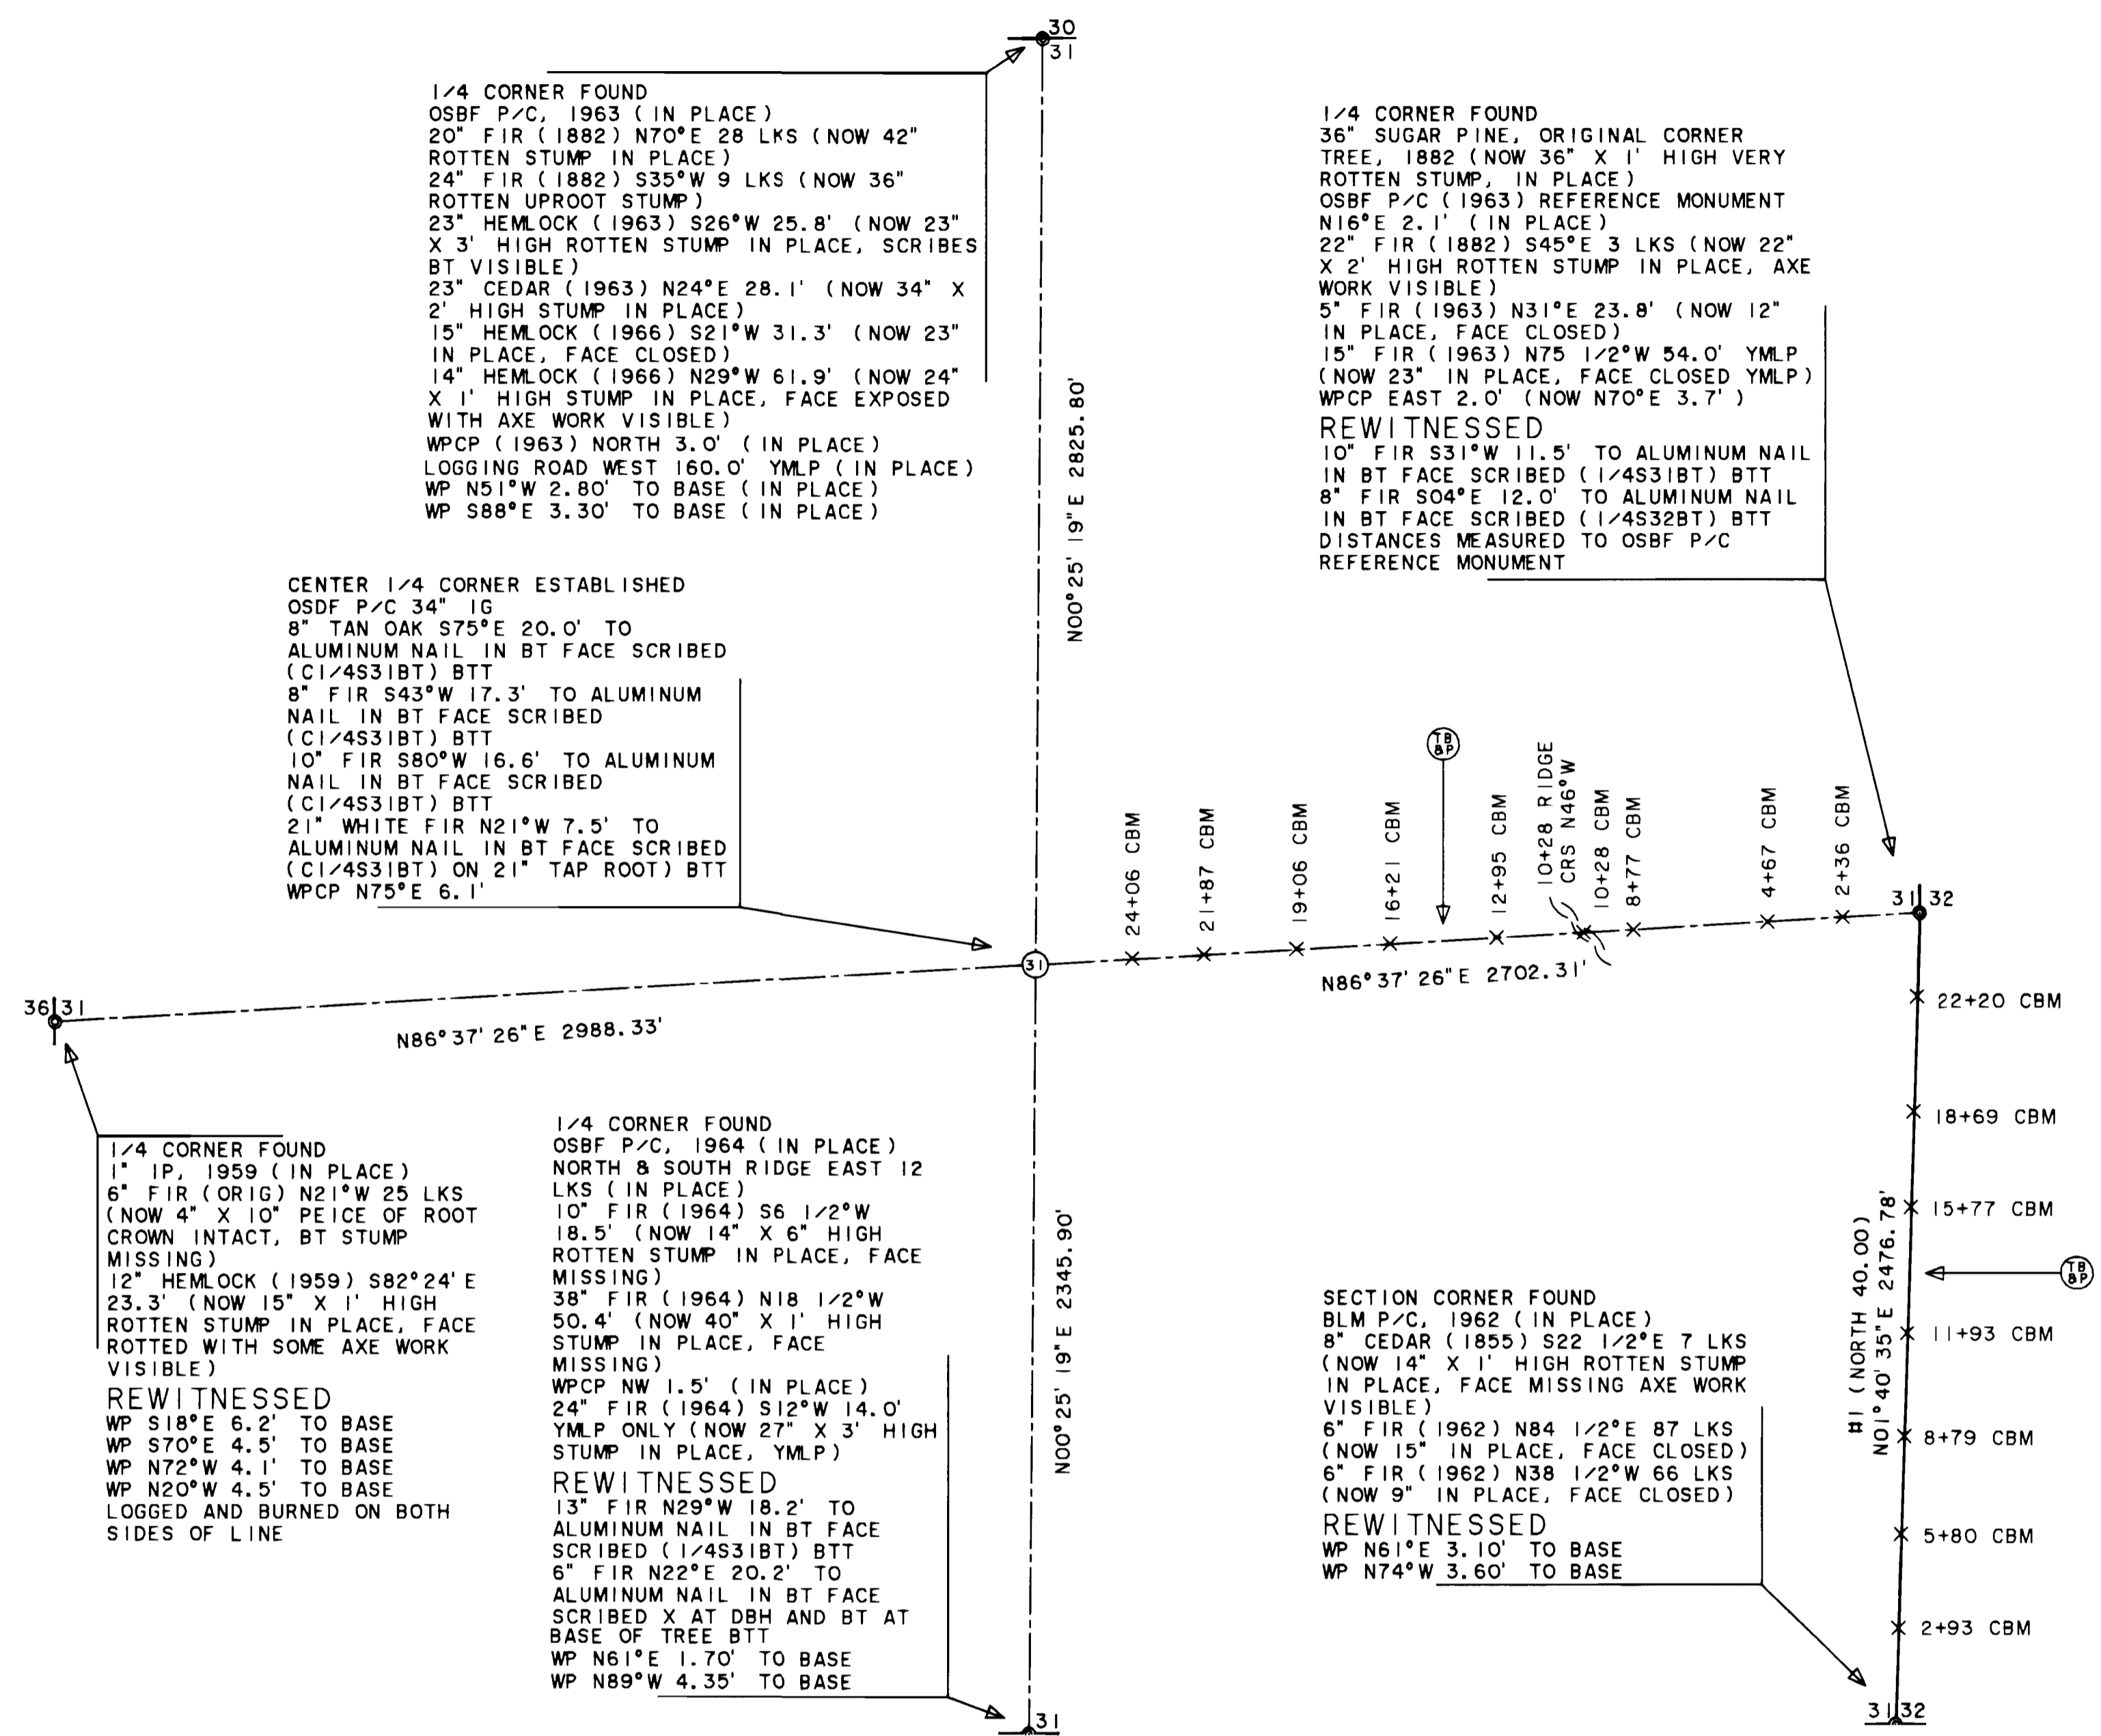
30
31

1/4 CORNER FOUND
OSBF P/C, 1963 (IN PLACE)
20" FIR (1882) N70°E 28 LKS (NOW 42" ROTTEN STUMP IN PLACE)
24" FIR (1882) S35°W 9 LKS (NOW 36" ROTTEN UPROOT STUMP)
23" HEMLOCK (1963) S26°W 25.8' (NOW 23" X 3' HIGH ROTTEN STUMP IN PLACE, SCRIBES BT VISIBLE)
23" CEDAR (1963) N24°E 28.1' (NOW 34" X 2' HIGH STUMP IN PLACE)
15" HEMLOCK (1966) S21°W 31.3' (NOW 23" IN PLACE, FACE CLOSED)
14" HEMLOCK (1966) N29°W 61.9' (NOW 24" X 1' HIGH STUMP IN PLACE, FACE EXPOSED WITH AXE WORK VISIBLE)
WPCP (1963) NORTH 3.0' (IN PLACE)
LOGGING ROAD WEST 160.0' YMLP (IN PLACE)
WP N51°W 2.80' TO BASE (IN PLACE)
WP S88°E 3.30' TO BASE (IN PLACE)

1/4 CORNER FOUND
36" SUGAR PINE, ORIGINAL CORNER TREE, 1882 (NOW 36" X 1' HIGH VERY ROTTEN STUMP, IN PLACE)
OSBF P/C (1963) REFERENCE MONUMENT N16°E 2.1' (IN PLACE)
22" FIR (1882) S45°E 3 LKS (NOW 22" X 2' HIGH ROTTEN STUMP IN PLACE, AXE WORK VISIBLE)
5" FIR (1963) N31°E 23.8' (NOW 12" IN PLACE, FACE CLOSED)
15" FIR (1963) N75 1/2°W 54.0' YMLP (NOW 23" IN PLACE, FACE CLOSED YMLP)
WPCP EAST 2.0' (NOW N70°E 3.7')
REWITNESSED
10" FIR S31°W 11.5' TO ALUMINUM NAIL IN BT FACE SCRIBED (1/4S31BT) BTT
8" FIR S04°E 12.0' TO ALUMINUM NAIL IN BT FACE SCRIBED (1/4S32BT) BTT
DISTANCES MEASURED TO OSBF P/C REFERENCE MONUMENT

N00°25' 19"E 2825.80'

CENTER 1/4 CORNER ESTABLISHED
OSDF P/C 34" IG
8" TAN OAK S75°E 20.0' TO ALUMINUM NAIL IN BT FACE SCRIBED (C1/4S31BT) BTT
8" FIR S43°W 17.3' TO ALUMINUM NAIL IN BT FACE SCRIBED (C1/4S31BT) BTT
10" FIR S80°W 16.6' TO ALUMINUM NAIL IN BT FACE SCRIBED (C1/4S31BT) BTT
21" WHITE FIR N21°W 7.5' TO ALUMINUM NAIL IN BT FACE SCRIBED (C1/4S31BT) ON 21" TAP ROOT) BTT
WPCP N75°E 6.1'

TB &P
24+06 CBM
21+87 CBM
19+06 CBM
16+21 CBM
12+95 CBM
10+28 RIDGE CRS N46°W
10+28 CBM
8+77 CBM
4+67 CBM
2+36 CBM
31 32
31
N86°37' 26"E 2702.31'
36 31
N86°37' 26"E 2988.33'

22+20 CBM
18+69 CBM
15+77 CBM
TB &P
11+93 CBM
8+79 CBM
5+80 CBM
2+93 CBM
#1 (NORTH 40.00)
N01°40' 35"E 2476.78'

1/4 CORNER FOUND
1" IP, 1959 (IN PLACE)
6" FIR (ORIG) N21°W 25 LKS (NOW 4" X 10" PEICE OF ROOT CROWN INTACT, BT STUMP MISSING)
12" HEMLOCK (1959) S82°24'E 23.3' (NOW 15" X 1' HIGH ROTTEN STUMP IN PLACE, FACE ROTTED WITH SOME AXE WORK VISIBLE)
REWITNESSED
WP S18°E 6.2' TO BASE
WP S70°E 4.5' TO BASE
WP N72°W 4.1' TO BASE
WP N20°W 4.5' TO BASE
LOGGED AND BURNED ON BOTH SIDES OF LINE

1/4 CORNER FOUND
OSBF P/C, 1964 (IN PLACE)
NORTH & SOUTH RIDGE EAST 12 LKS (IN PLACE)
10" FIR (1964) S6 1/2°W 18.5' (NOW 14" X 6" HIGH ROTTEN STUMP IN PLACE, FACE MISSING)
38" FIR (1964) N18 1/2°W 50.4' (NOW 40" X 1' HIGH STUMP IN PLACE, FACE MISSING)
WPCP NW 1.5' (IN PLACE)
24" FIR (1964) S12°W 14.0' YMLP ONLY (NOW 27" X 3' HIGH STUMP IN PLACE, YMLP)
REWITNESSED
13" FIR N29°W 18.2' TO ALUMINUM NAIL IN BT FACE SCRIBED (1/4S31BT) BTT
6" FIR N22°E 20.2' TO ALUMINUM NAIL IN BT FACE SCRIBED X AT DBH AND BT AT BASE OF TREE BTT
WP N61°E 1.70' TO BASE
WP N89°W 4.35' TO BASE

N00°25' 19"E 2345.90'

SECTION CORNER FOUND
BLM P/C, 1962 (IN PLACE)
8" CEDAR (1855) S22 1/2°E 7 LKS (NOW 14" X 1' HIGH ROTTEN STUMP IN PLACE, FACE MISSING AXE WORK VISIBLE)
6" FIR (1962) N84 1/2°E 87 LKS (NOW 15" IN PLACE, FACE CLOSED)
6" FIR (1962) N38 1/2°W 66 LKS (NOW 9" IN PLACE, FACE CLOSED)
REWITNESSED
WP N61°E 3.10' TO BASE
WP N74°W 3.60' TO BASE

31
31 32